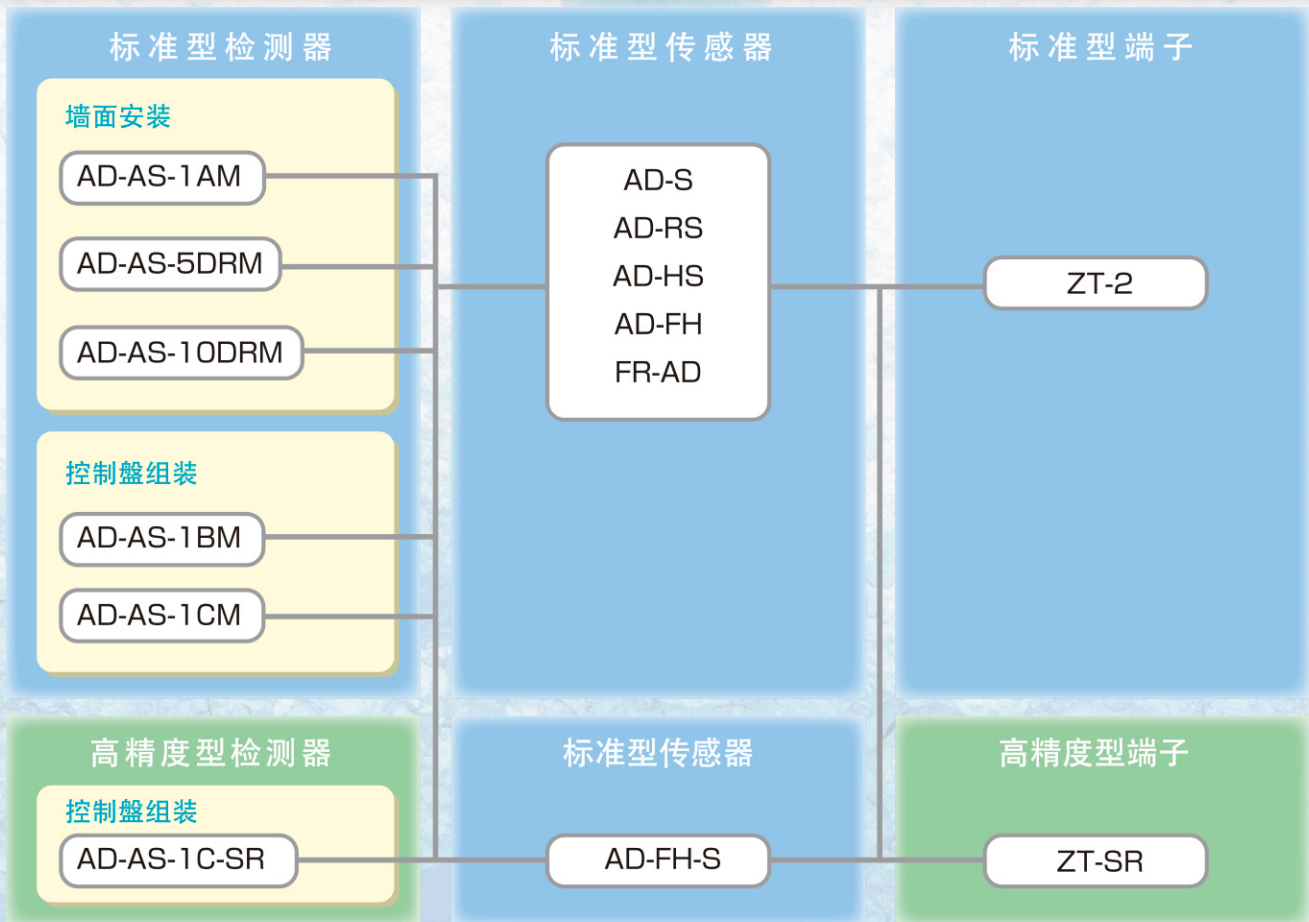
标准型检测器

墙面安装

AD-AS-1AM

AD-AS-5DRM

AD-AS-10DRM

控制盘组装

AD-AS-1BM

AD-AS-1CM

标准型传感器

AD-S
AD-RS
AD-HS
AD-FH
FR-AD

标准型端子

ZT-2

高精度型检测器

控制盘组装

AD-AS-1C-SR

标准型传感器

AD-FH-S

高精度型端子

ZT-SR